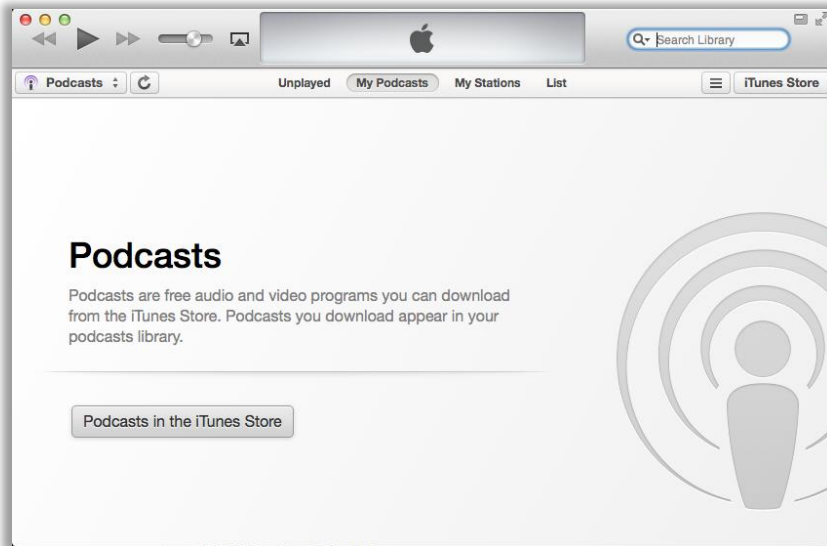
Search Library

Podcasts

Unplayed My Podcasts My Stations List

iTunes Store

Podcasts

Podcasts are free audio and video programs you can download from the iTunes Store. Podcasts you download appear in your podcasts library.

Podcasts in the iTunes Store